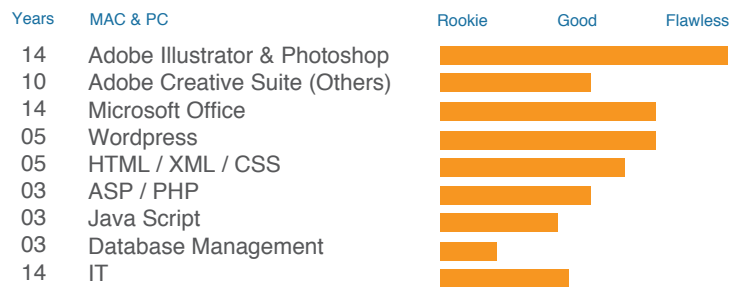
| Years | MAC & PC | Rookie Good Flawless |
|---|---|---|
| 14 | Adobe Illustrator & Photoshop | |
| 10 | Adobe Creative Suite (Others) | |
| 14 | Microsoft Office | |
| 05 | Wordpress | |
| 05 | HTML / XML / CSS | |
| 03 | ASP / PHP | |
| 03 | Java Script | |
| 03 | Database Management | |
| 14 | IT | |